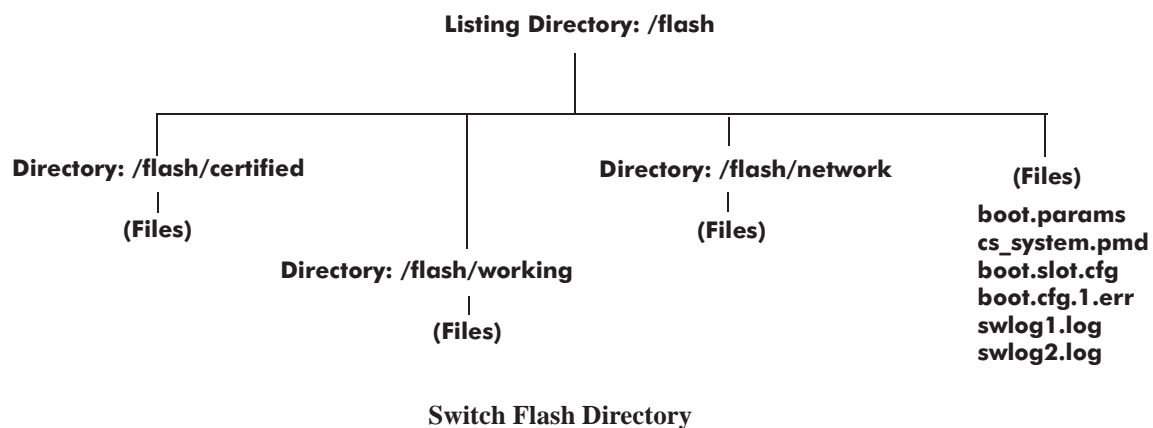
Listing Directory: /flash

Directory: /flash/certified

(Files)

Directory: /flash/working

(Files)

Directory: /flash/network

(Files)

(Files)
boot.params
cs_system.pmd
boot.slot.cfg
boot.cfg.1.err
swlog1.log
swlog2.log

Switch Flash Directory